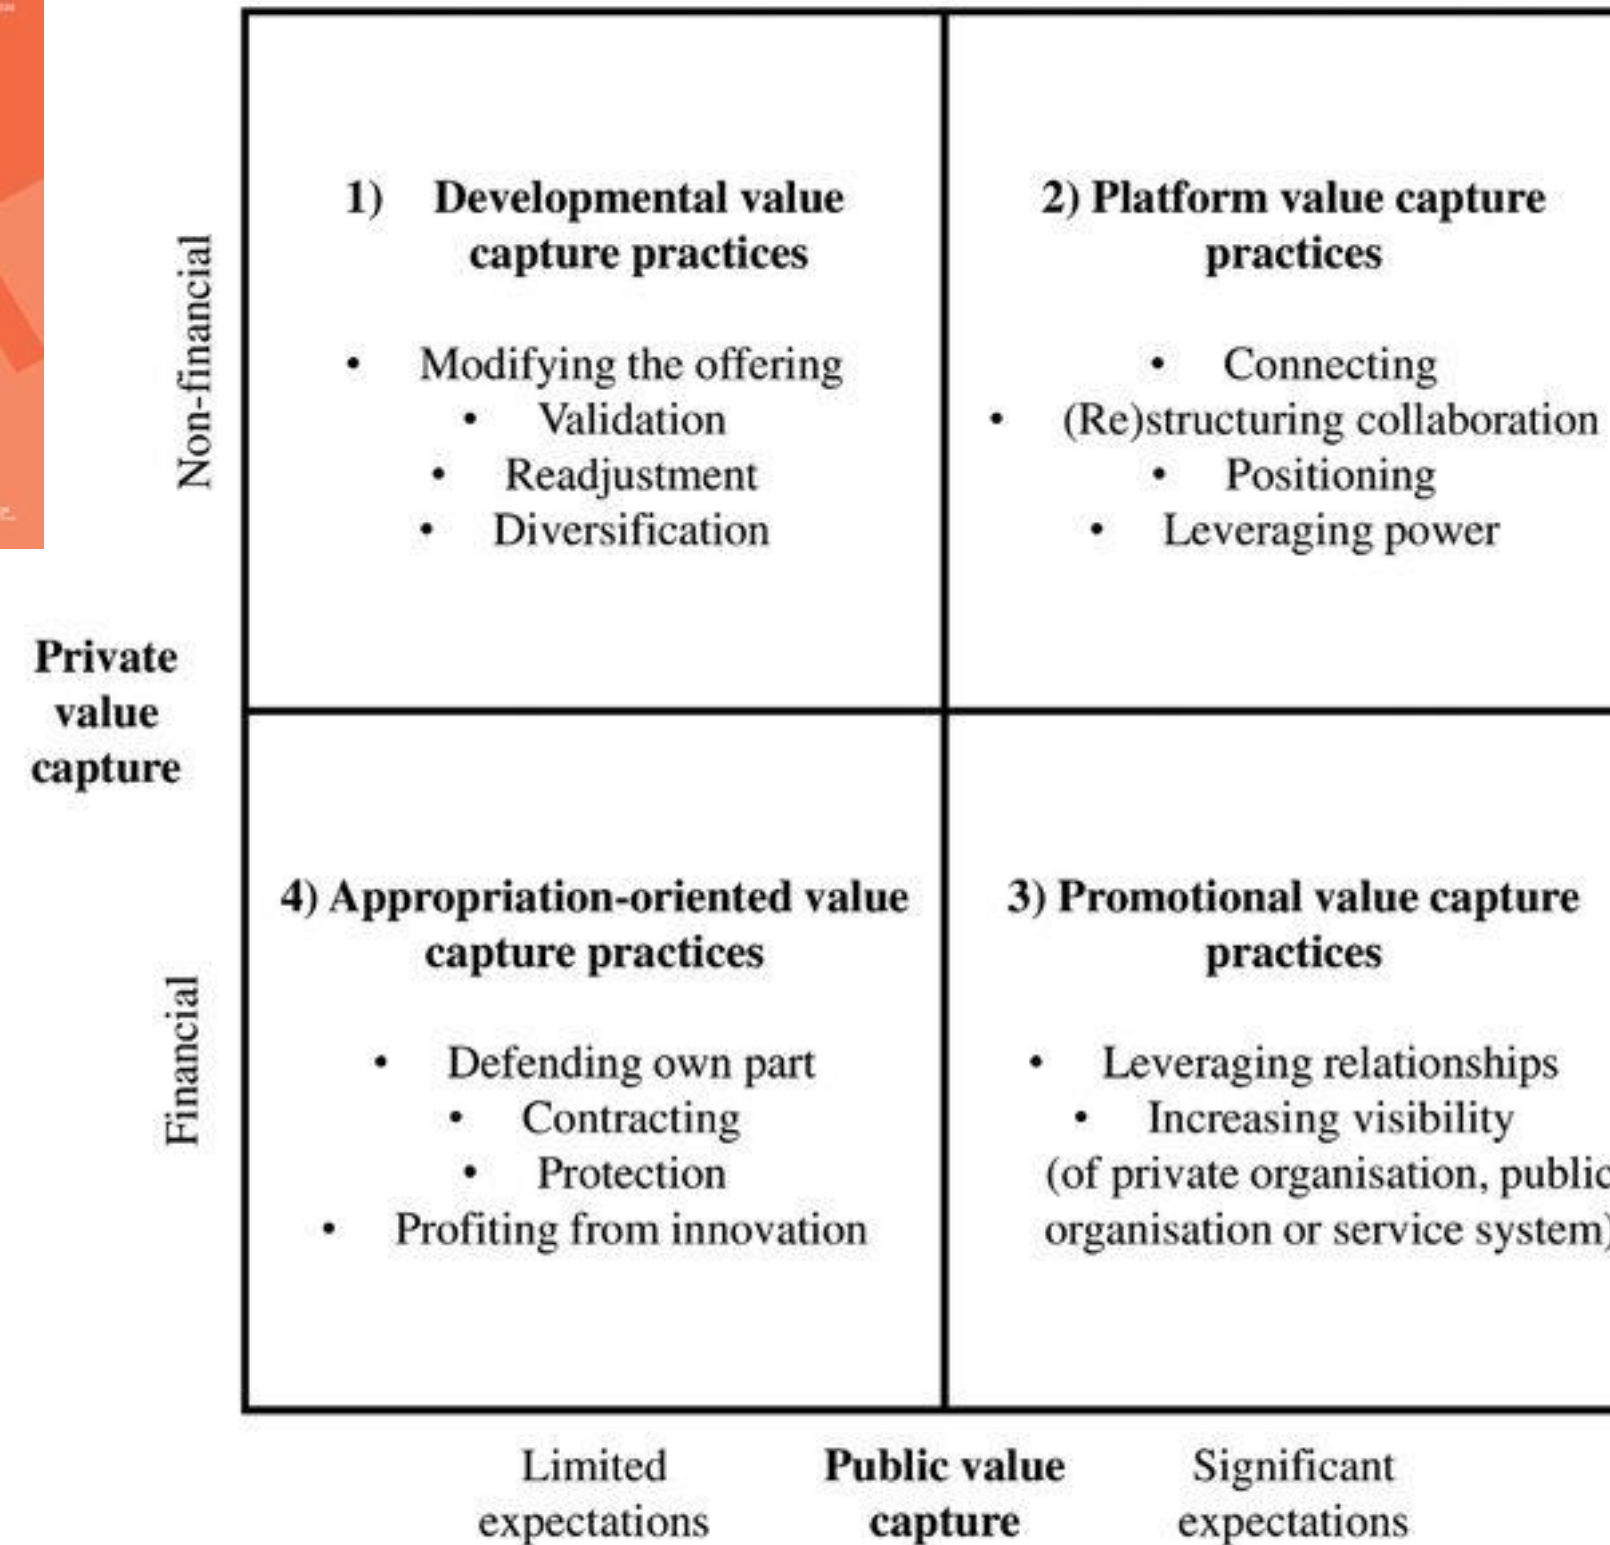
Private value capture

Non-financial

1) Developmental value capture practices

• Modifying the offering
• Validation
• Readjustment
• Diversification

2) Platform value capture practices

• Connecting
• (Re)structuring collaboration
• Positioning
• Leveraging power

Financial

4) Appropriation-oriented value capture practices

• Defending own part
• Contracting
• Protection
• Profiting from innovation

3) Promotional value capture practices

• Leveraging relationships
• Increasing visibility
(of private organisation, public organisation or service system)

Limited expectations

Public value capture

Significant expectations